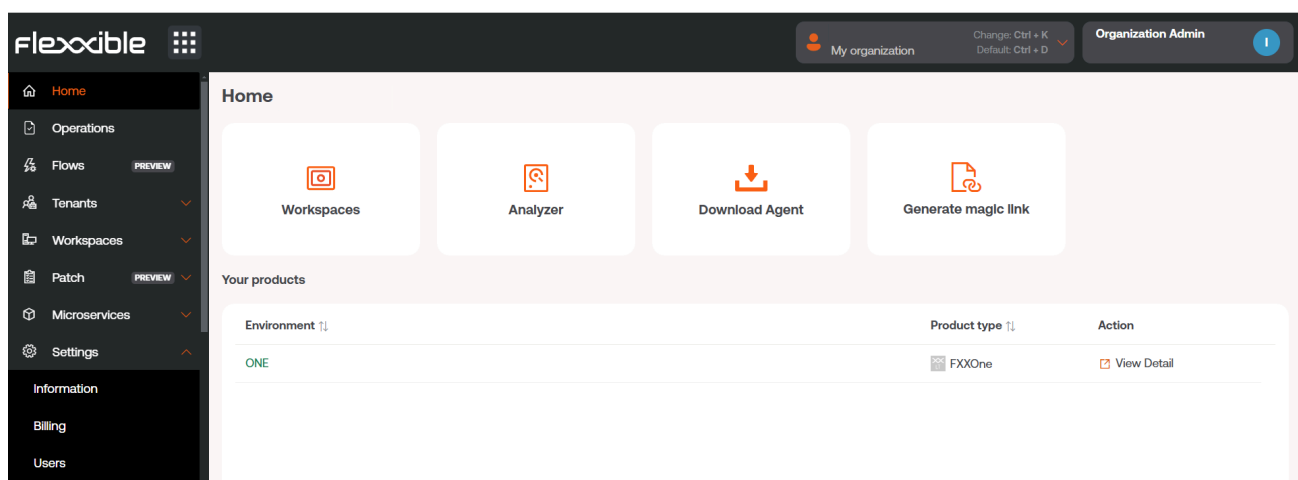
flexxible

My organization
Change: Ctrl + K
Default: Ctrl + D

Organization Admin
I

Home
Operations
Flows PREVIEW
Tenants
Workspaces
Patch PREVIEW
Microservices
Settings
Information
Billing
Users

Home

Workspaces
Analyzer
Download Agent
Generate magic link

Your products

| Environment ⇅ | Product type ⇅ | Action |
|---|---|---|
| ONE | FXXOne | View Detail |